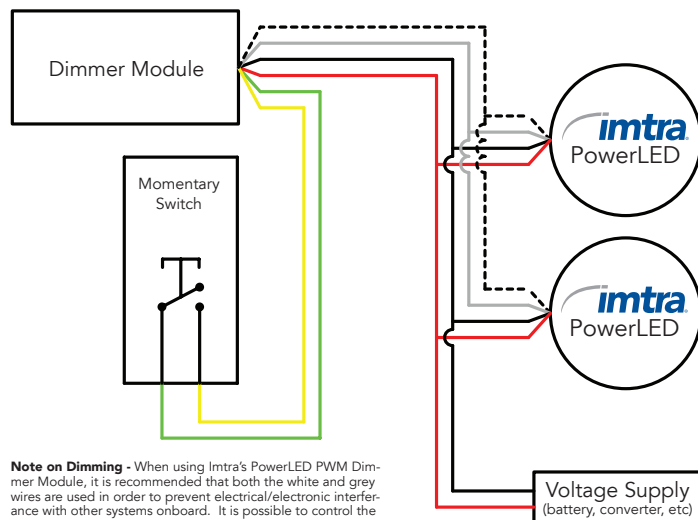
Dimmer Module

Momentary Switch

imtra PowerLED

imtra PowerLED

Voltage Supply (battery, converter, etc)

**Note on Dimming -** When using Imtra's PowerLED PWM Dimmer Module, it is recommended that both the white and grey wires are used in order to prevent electrical/electronic interference with other systems onboard. It is possible to control the